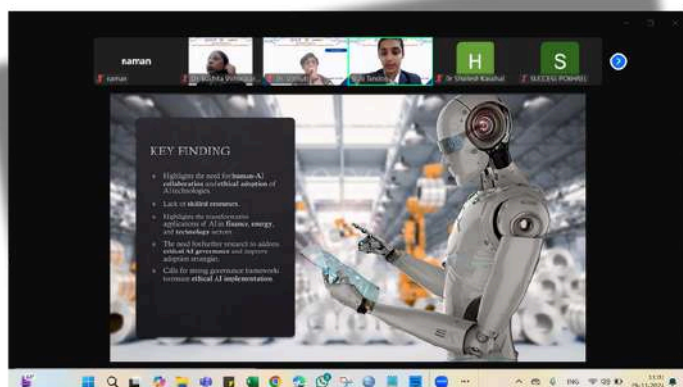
naman

naman

Dr Sushila Shrivastav

Dr Sidhu

Rishi Tandon

H

Dr Shailesh Kaushal

S

SUCCESS POKHREL

KEY FINDING

Highlights the need for human-AI collaboration and ethical adoption of AI technologies.

Lack of skilled resources.

Highlights the transformative applications of AI in finance, energy, and technology sectors.

The need for further research to address ethical AI governance and improve adoption strategies.

Calls for strong governance frameworks to ensure ethical AI implementation.

ENG

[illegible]